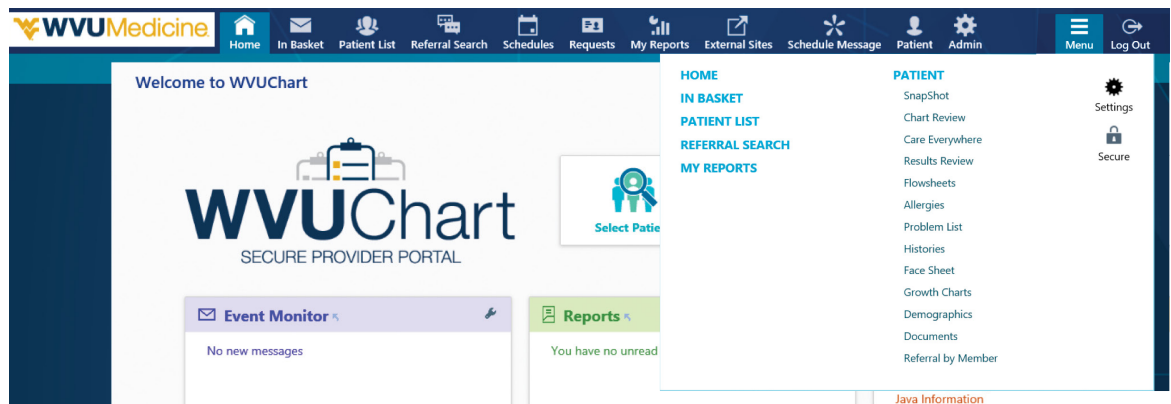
WVUMedicine

Home In Basket Patient List Referral Search Schedules Requests My Reports External Sites Schedule Message Patient Admin Menu Log Out

Welcome to WVUChart

WVUChart
SECURE PROVIDER PORTAL

Select Patie

Event Monitor

No new messages

Reports

You have no unread

HOME
IN BASKET
PATIENT LIST
REFERRAL SEARCH
MY REPORTS

PATIENT
SnapShot
Chart Review
Care Everywhere
Results Review
Flowsheets
Allergies
Problem List
Histories
Face Sheet
Growth Charts
Demographics
Documents
Referral by Member

Settings
Secure

Java Information